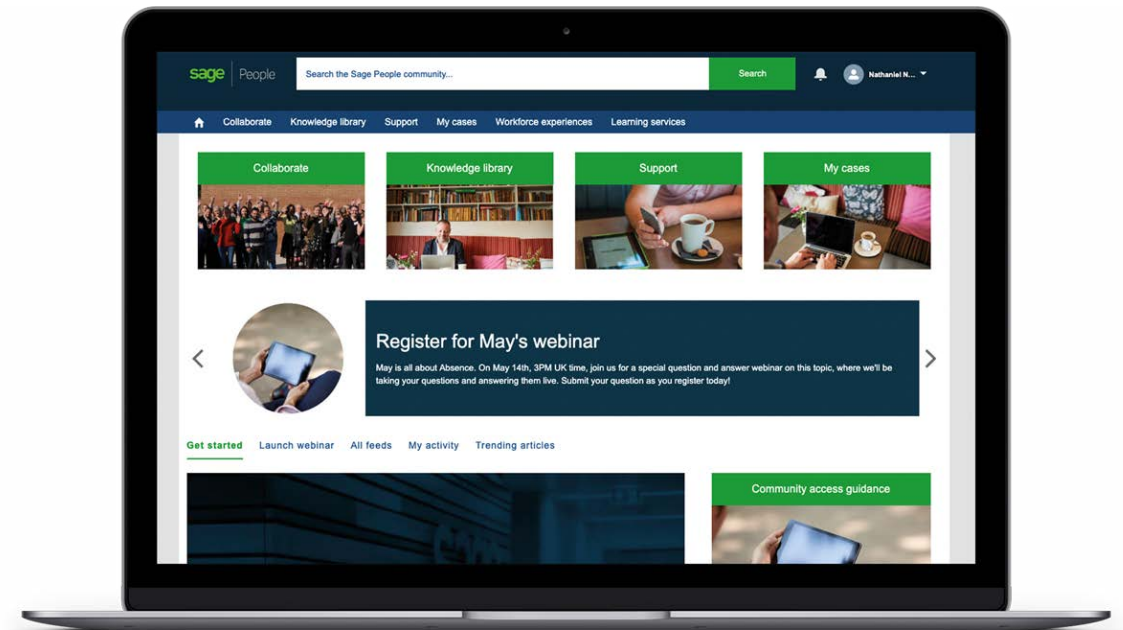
sage | People

Search the Sage People community...

Search

Nathaniel N...

Collaborate Knowledge library Support My cases Workforce experiences Learning services

Collaborate

Knowledge library

Support

My cases

Register for May's webinar

May is all about Absence. On May 14th, 3PM UK time, join us for a special question and answer webinar on this topic, where we'll be taking your questions and answering them live. Submit your question as you register today!

Get started Launch webinar All feeds My activity Trending articles

Community access guidance